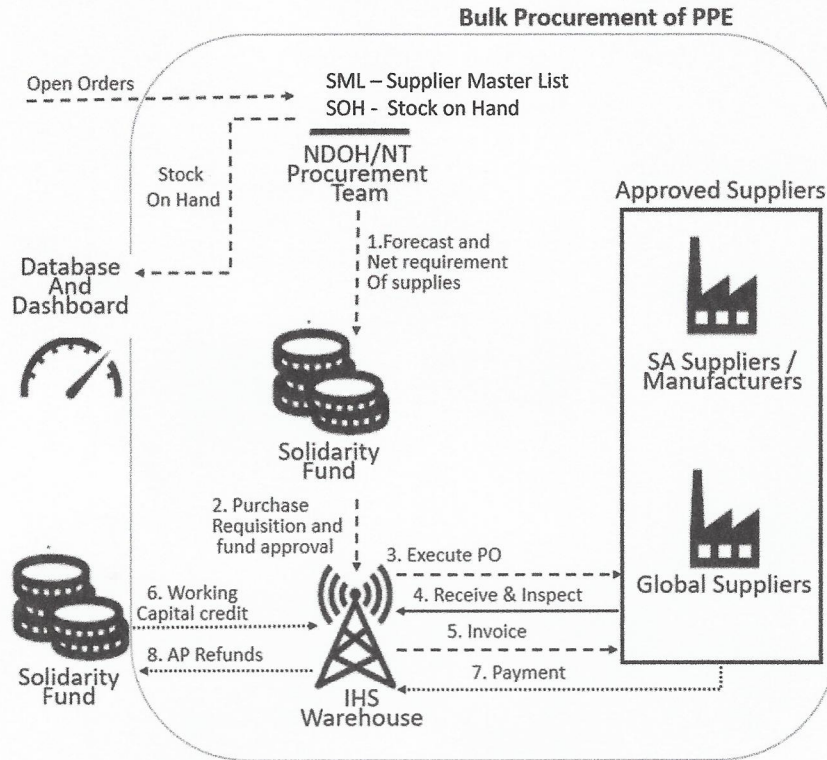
Bulk Procurement of PPE

Open Orders

SML – Supplier Master List
SOH - Stock on Hand

Stock On Hand

NDOH/NT Procurement Team

Approved Suppliers

1.Forecast and Net requirement Of supplies

Database And Dashboard

SA Suppliers / Manufacturers

Solidarity Fund

2. Purchase Requisition and fund approval

3. Execute PO

Global Suppliers

6. Working Capital credit

4. Receive & Inspect

5. Invoice

8. AP Refunds

7. Payment

Solidarity Fund

IHS Warehouse